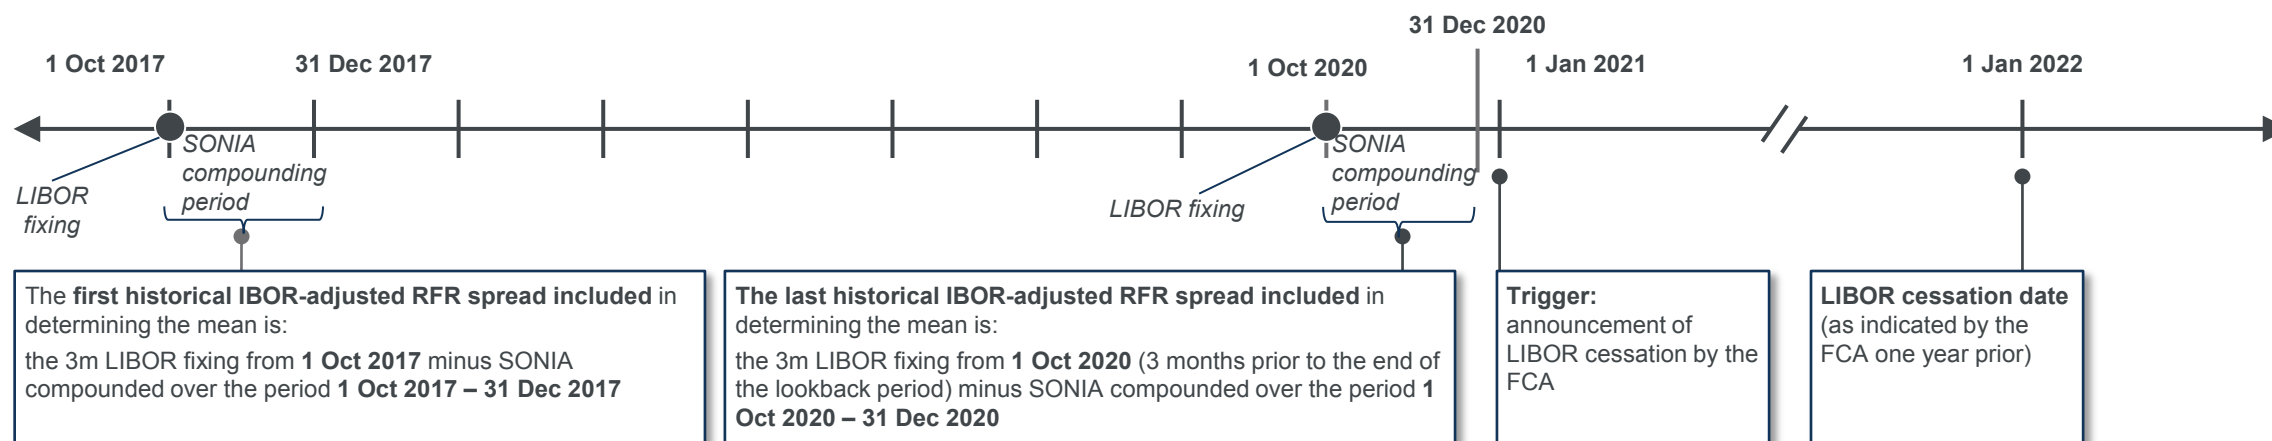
31 Dec 2020

1 Oct 2017

31 Dec 2017

1 Oct 2020

1 Jan 2021

1 Jan 2022

LIBOR fixing

SONIA compounding period

LIBOR fixing

SONIA compounding period

The **first historical IBOR-adjusted RFR spread included** in determining the mean is:

the 3m LIBOR fixing from **1 Oct 2017** minus SONIA compounded over the period **1 Oct 2017 – 31 Dec 2017**

**The last historical IBOR-adjusted RFR spread included** in determining the mean is:

the 3m LIBOR fixing from **1 Oct 2020** (3 months prior to the end of the lookback period) minus SONIA compounded over the period **1 Oct 2020 – 31 Dec 2020**

**Trigger:** announcement of LIBOR cessation by the FCA

**LIBOR cessation date** (as indicated by the FCA one year prior)